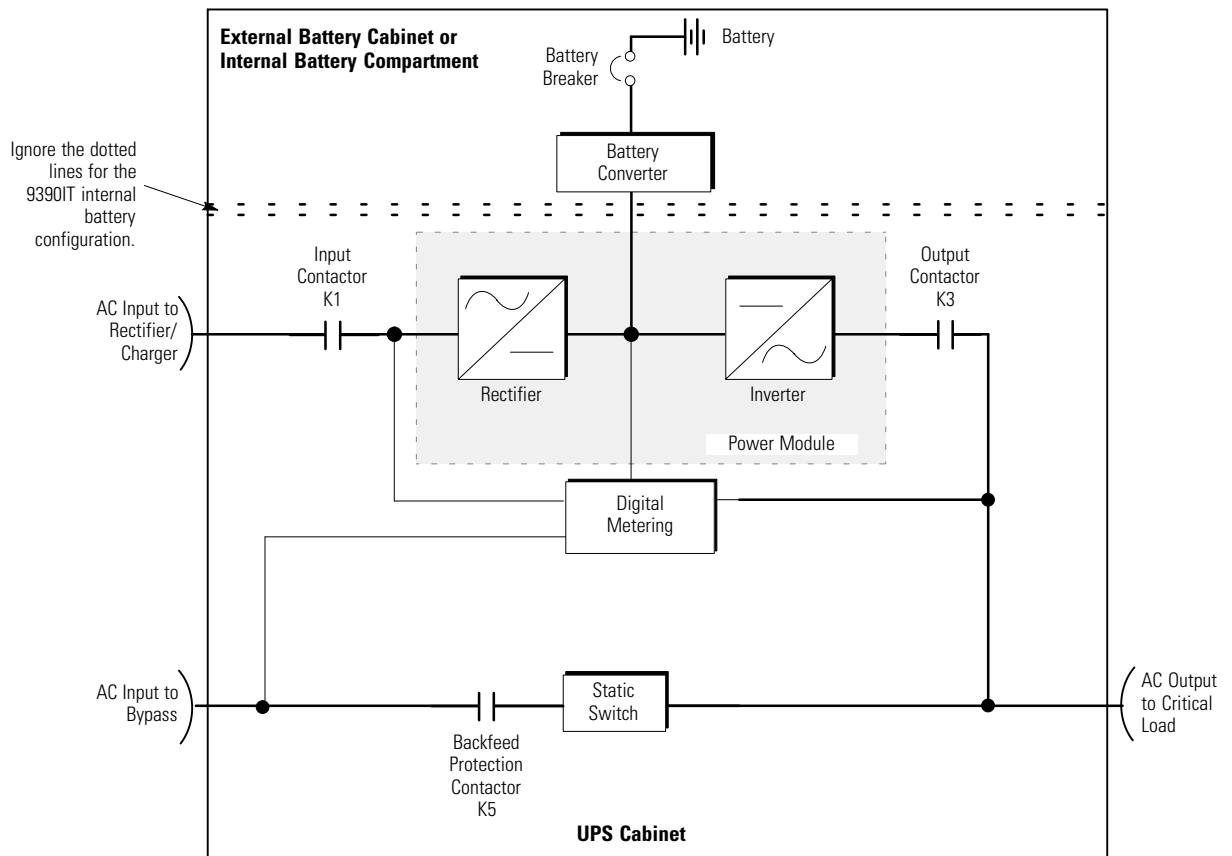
External Battery Cabinet or Internal Battery Compartment

Battery

Battery Breaker

Battery Converter

Ignore the dotted lines for the 9390IT internal battery configuration.

Input Contactor K1

Output Contactor K3

AC Input to Rectifier/ Charger

Rectifier

Inverter

Power Module

Digital Metering

AC Input to Bypass

Static Switch

AC Output to Critical Load

Backfeed Protection Contactor K5

UPS Cabinet